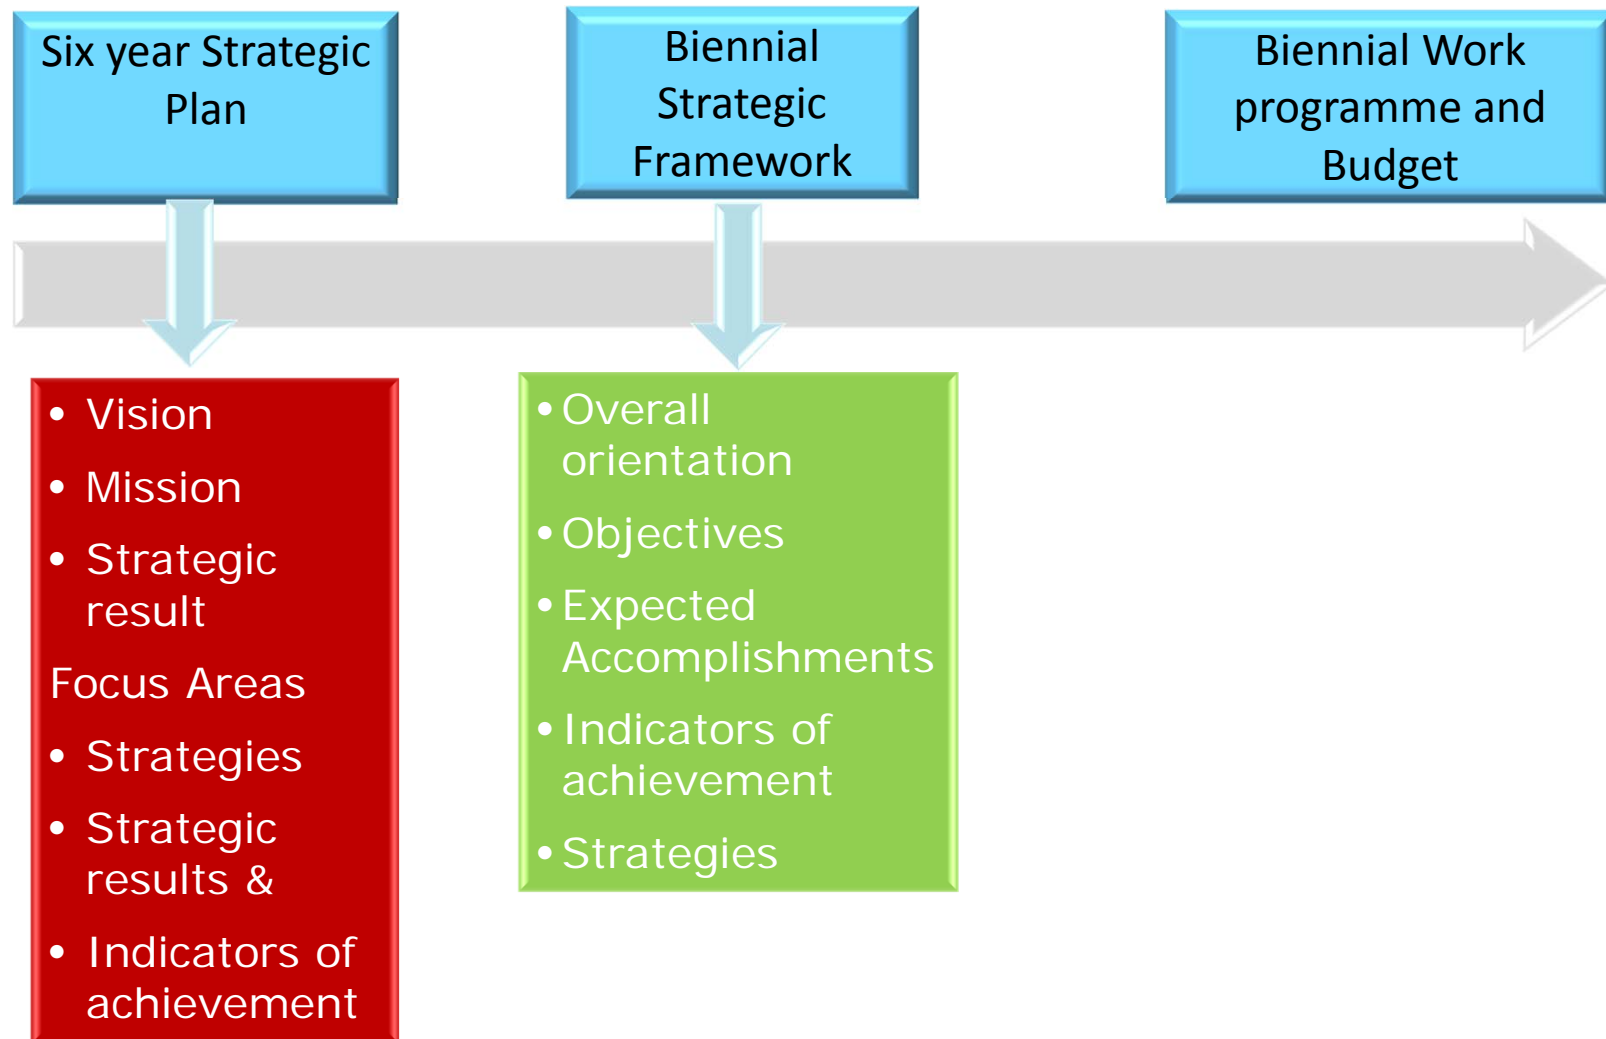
Six year Strategic Plan

Biennial Strategic Framework

Biennial Work programme and Budget

• Vision
• Mission
• Strategic result
Focus Areas
• Strategies
• Strategic results &
• Indicators of achievement

• Overall orientation
• Objectives
• Expected Accomplishments
• Indicators of achievement
• Strategies